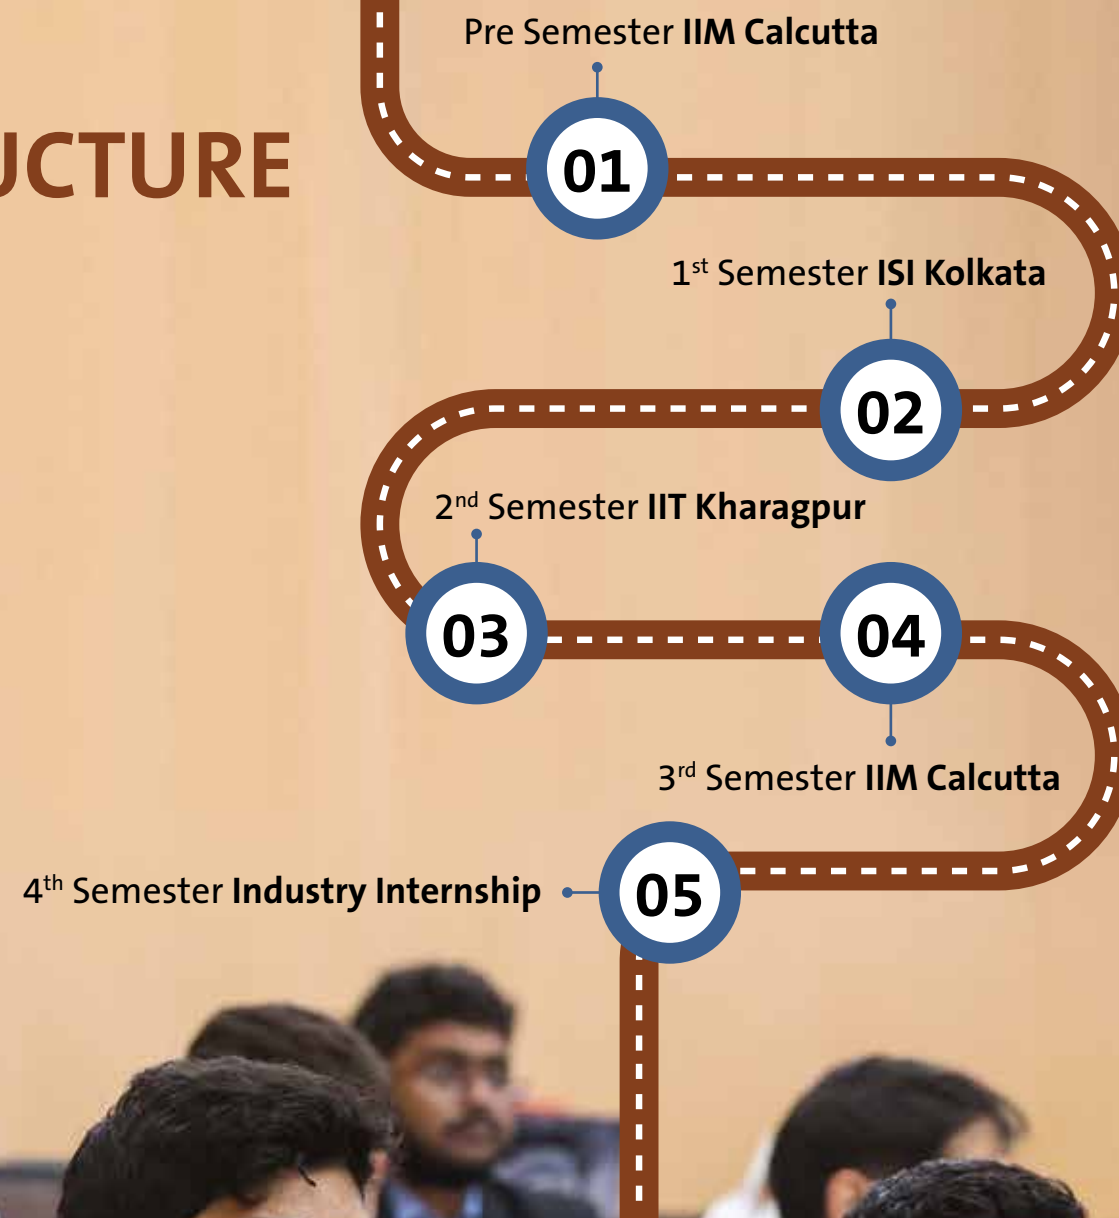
UCTURE

Pre Semester **IIM Calcutta**

01

$1^{st}$ Semester **ISI Kolkata**

02

$2^{nd}$ Semester **IIT Kharagpur**

03

04

$3^{rd}$ Semester **IIM Calcutta**

$4^{th}$ Semester **Industry Internship**

05